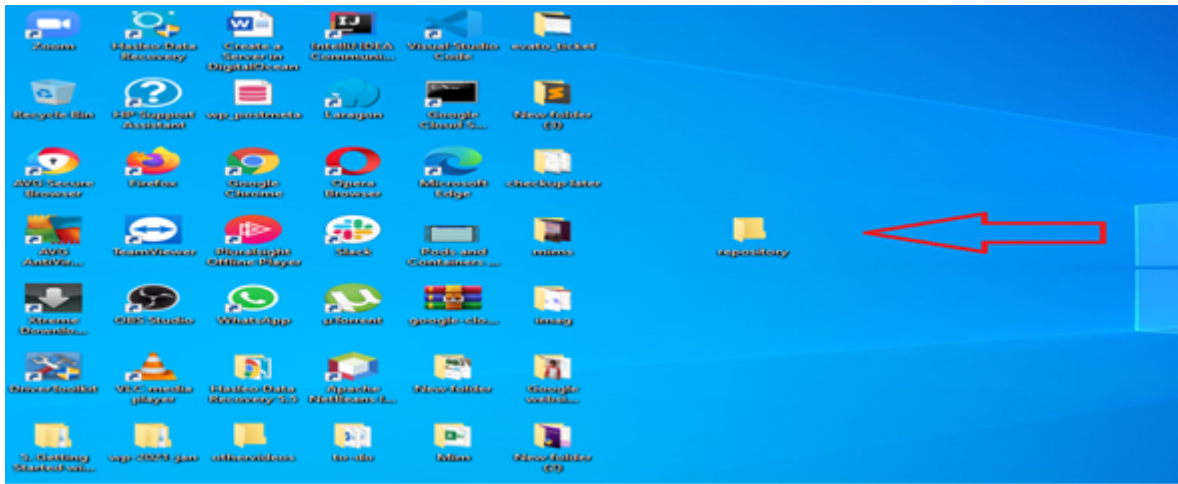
Zoom
Hasleo Data Recovery
Create a Server in DigitalOcean
IntelliJ IDEA Communi...
Visual Studio Code
evato_ticket

Recycle Bin
HP Support Assistant
wp_postmeta
Laragon
Google Cloud S...
New folder (3)

AVG Secure Browser
Firefox
Google Chrome
Opera Browser
Microsoft Edge
checkup later

AVG AntiVir...
TeamViewer
Pluralsight Offline Player
Slack
Pods and Containers ...
mms

repository

Xtreme Downlo...
OBS Studio
WhatsApp
µTorrent
google-clo...
imag

OnceToolbit
VLC media player
Hasleo Data Recovery 5.0
Apache NetBeans I...
New folder
Google webi...

5. Getting Started wi...
wp 2023 jan
othervideos
to-do
Mm
New folder (2)